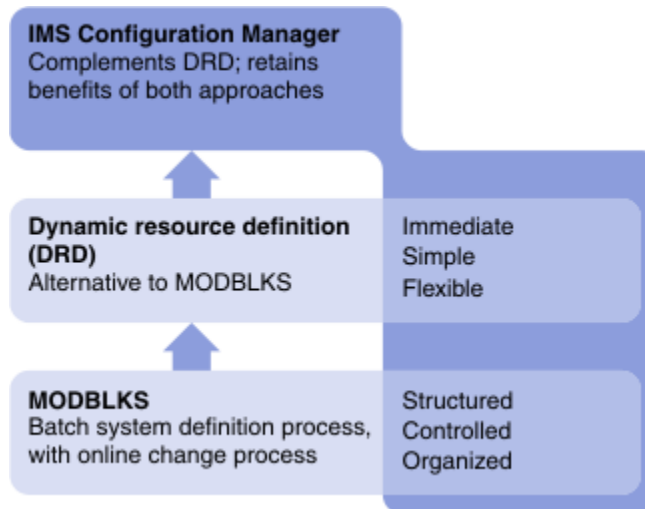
IMS Configuration Manager
Complements DRD; retains benefits of both approaches

Dynamic resource definition (DRD)
Alternative to MODBLKS

Immediate
Simple
Flexible

MODBLKS
Batch system definition process, with online change process

Structured
Controlled
Organized